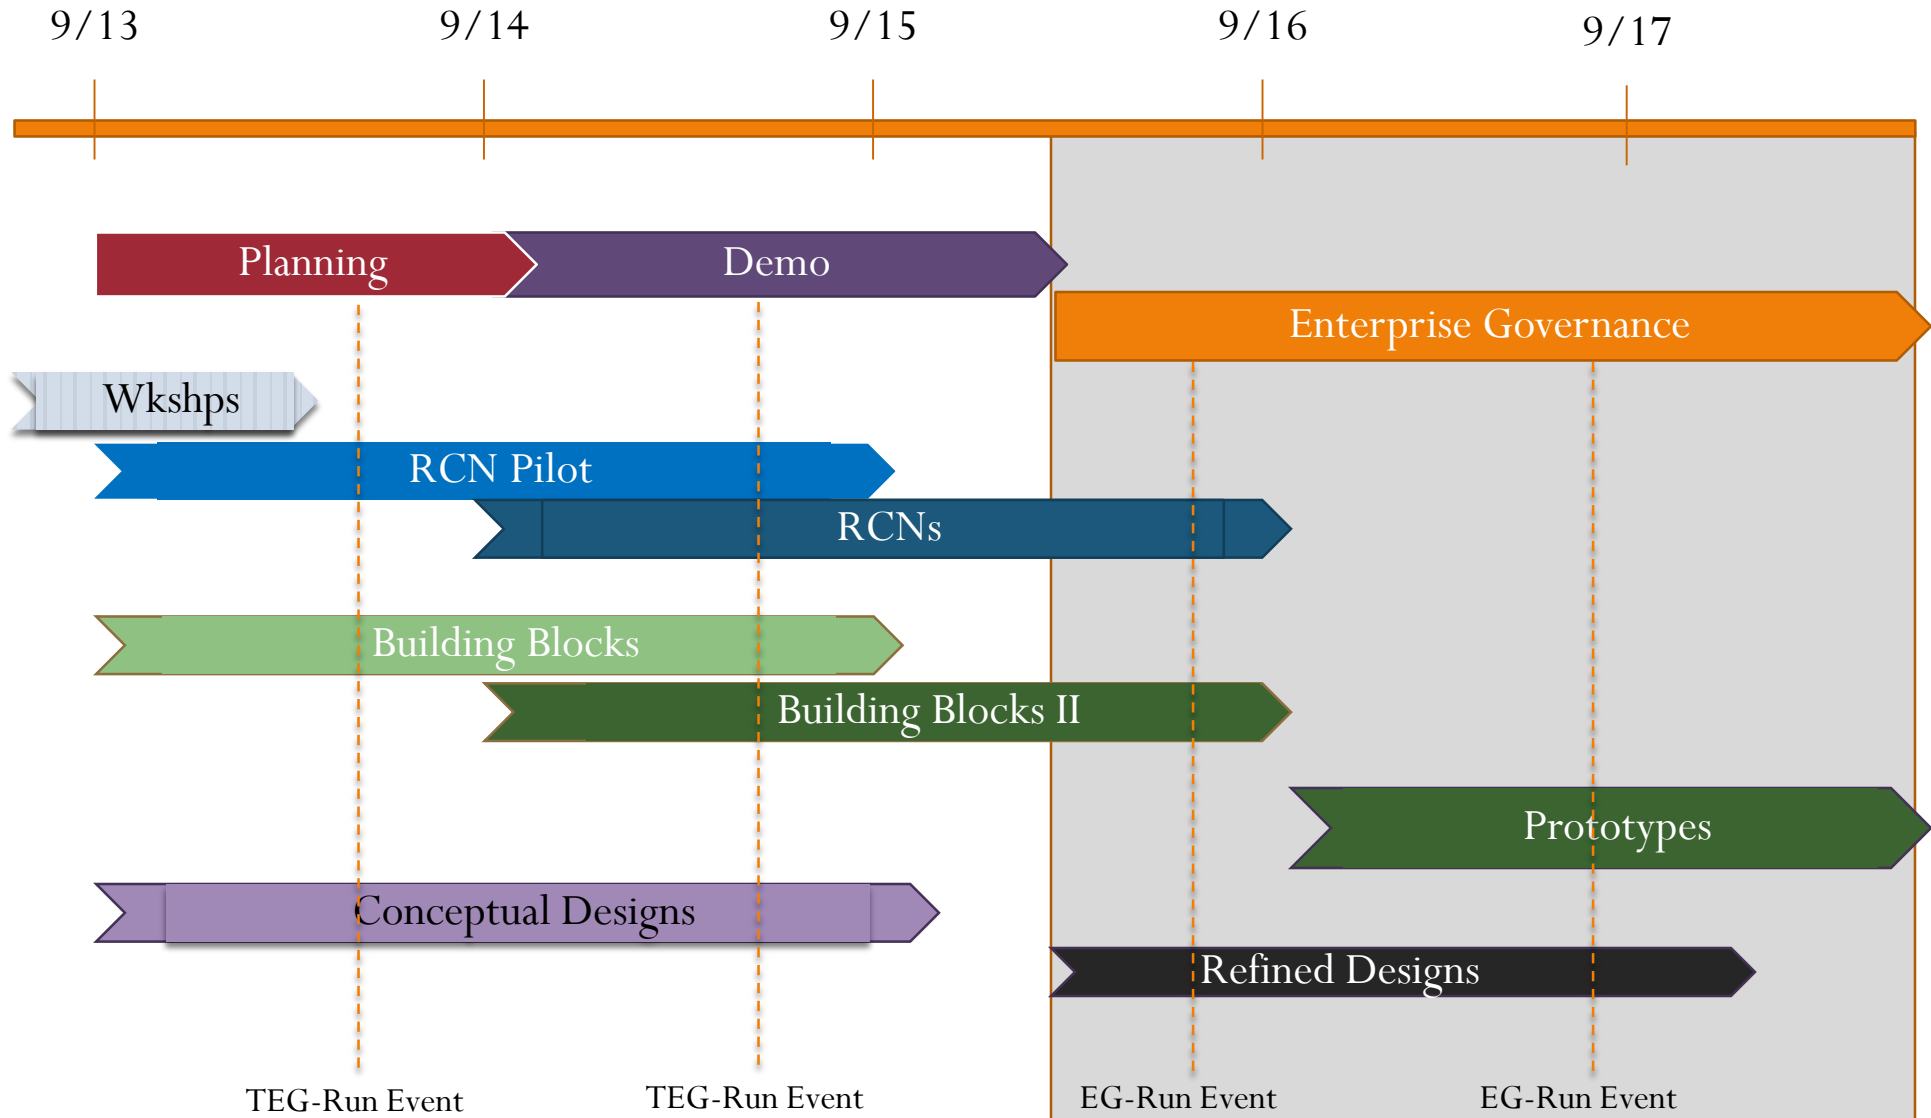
9/13
9/14
9/15
9/16
9/17

Planning
Demo
Enterprise Governance
Wkshps
RCN Pilot
RCNs
Building Blocks
Building Blocks II
Prototypes
Conceptual Designs
Refined Designs

TEG-Run Event
TEG-Run Event
EG-Run Event
EG-Run Event